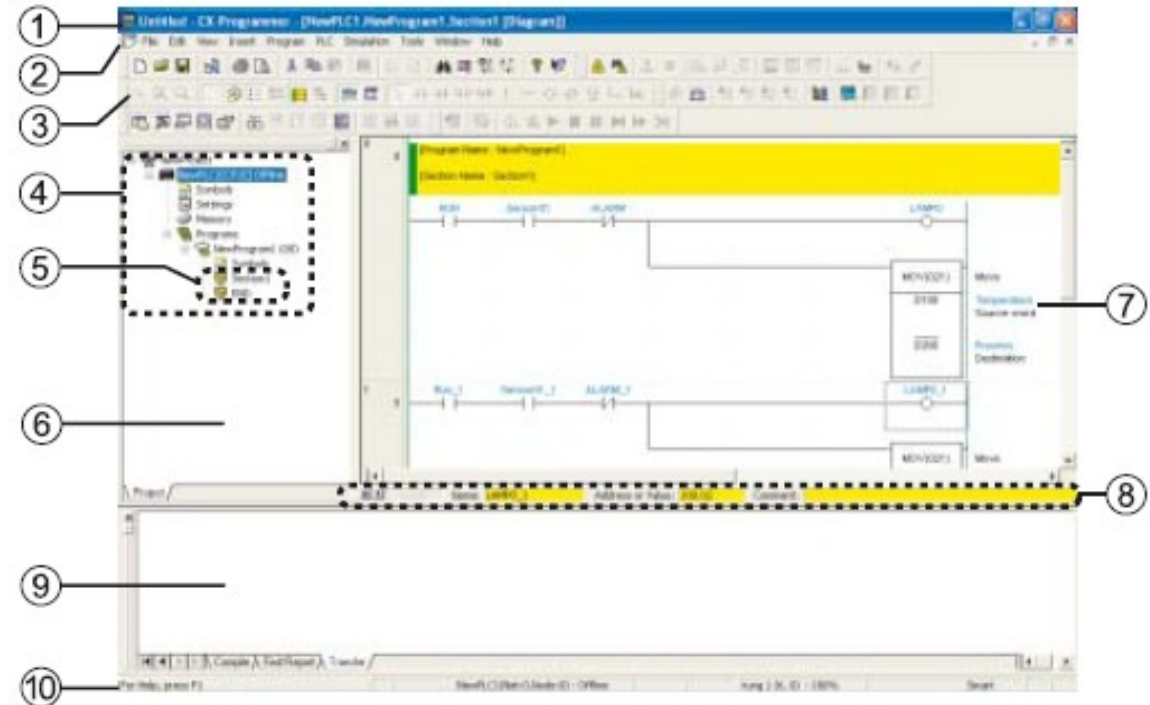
1
Untitled - CX-Programmer - [NewPLC1.NewProgram1.Section1 [Diagram]]
2
File Edit View Insert Program PLC Simulation Tools Window Help
3
4
NewPLC1[CJ1G] Offline
Symbols
Settings
Memory
Programs
NewProgram1 (00)
Symbols
5
Section1
END
6
[Program Name : NewProgram1]
[Section Name : Section1]
RUN
Sensor01
ALARM
LAMP01
MOV(021)
Move
D100
Temperature
Source word
D200
Process
Destination
7
Run_1
Sensor01_1
ALARM_1
LAMP01_1
MOV(021)
Move
Project
Name: LAMP01_1
Address or Value: 200.02
Comment:
8
9
Compile Find Report Transfer
10
For Help, press F1
NewPLC1(Net:0,Node:0) - Offline
rung 1 (6, 0) - 100%
Smart